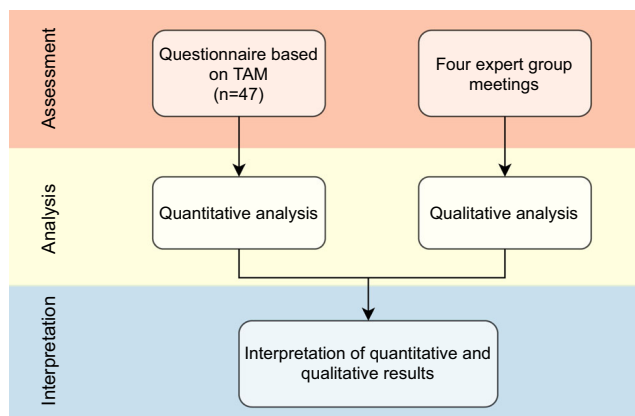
Assessment

Questionnaire based on TAM (n=47)

Four expert group meetings

Analysis

Quantitative analysis

Qualitative analysis

Interpretation

Interpretation of quantitative and qualitative results